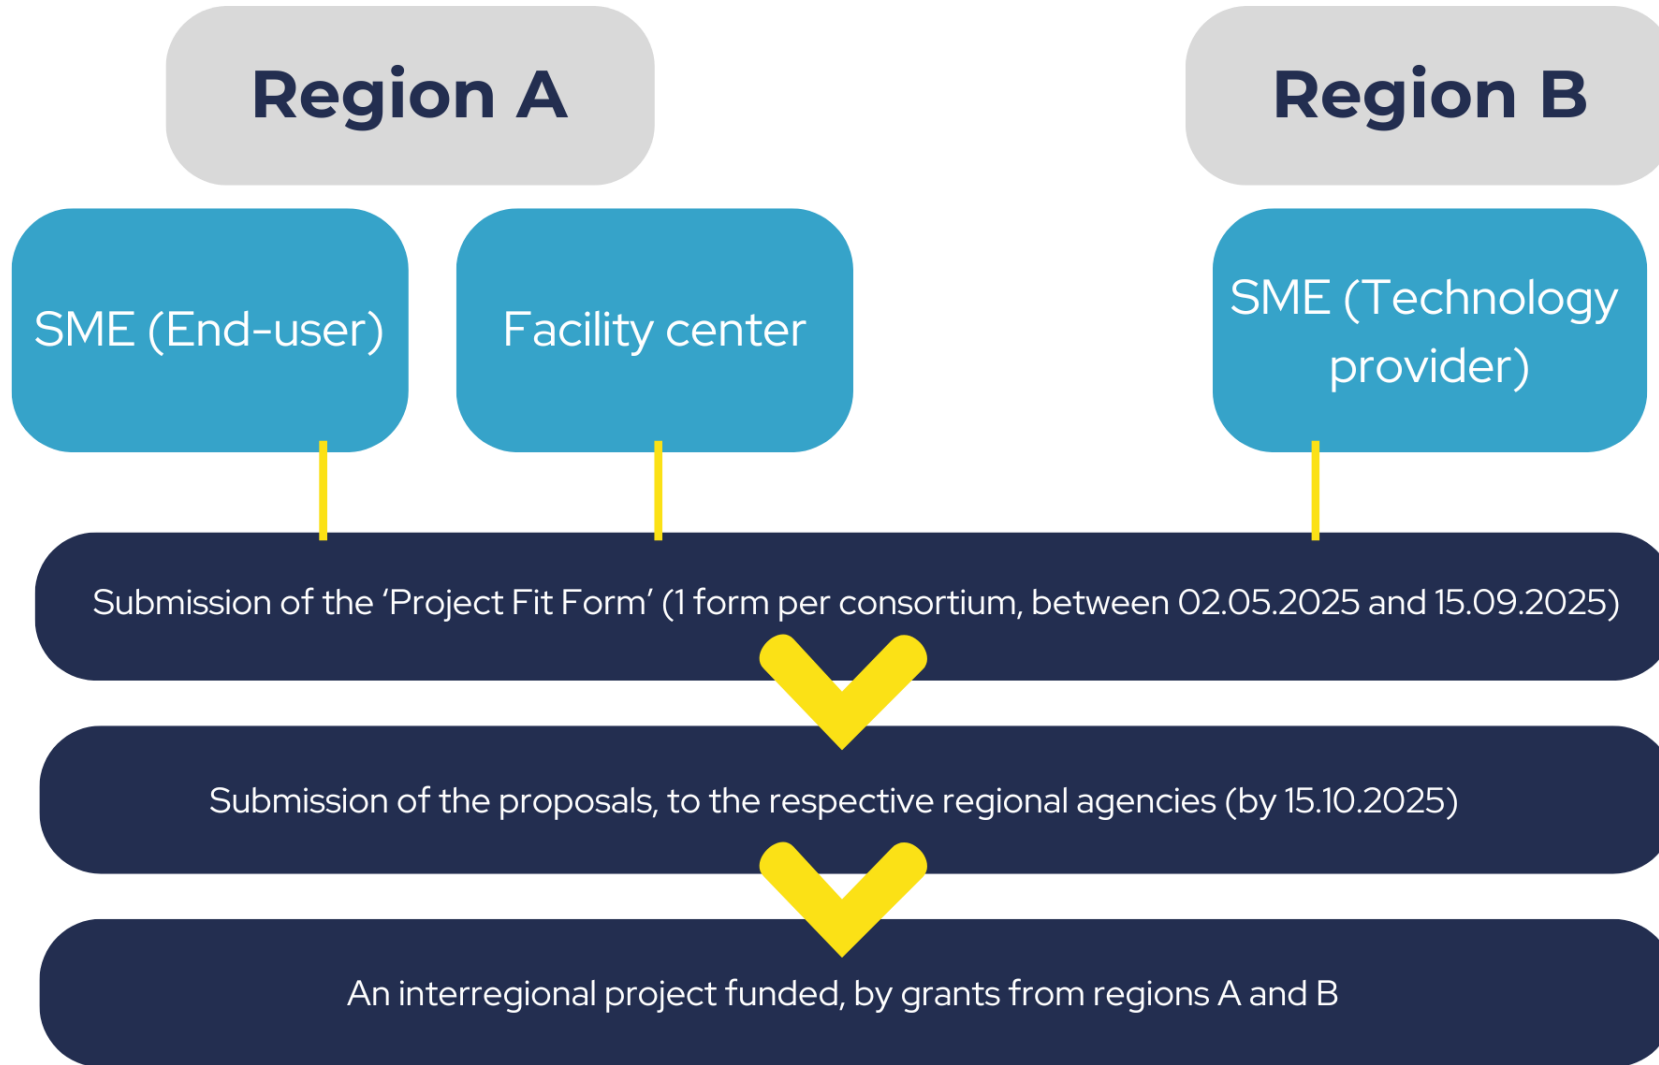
Region A

Region B

SME (End-user)

Facility center

SME (Technology provider)

Submission of the ‘Project Fit Form’ (1 form per consortium, between 02.05.2025 and 15.09.2025)

Submission of the proposals, to the respective regional agencies (by 15.10.2025)

An interregional project funded, by grants from regions A and B